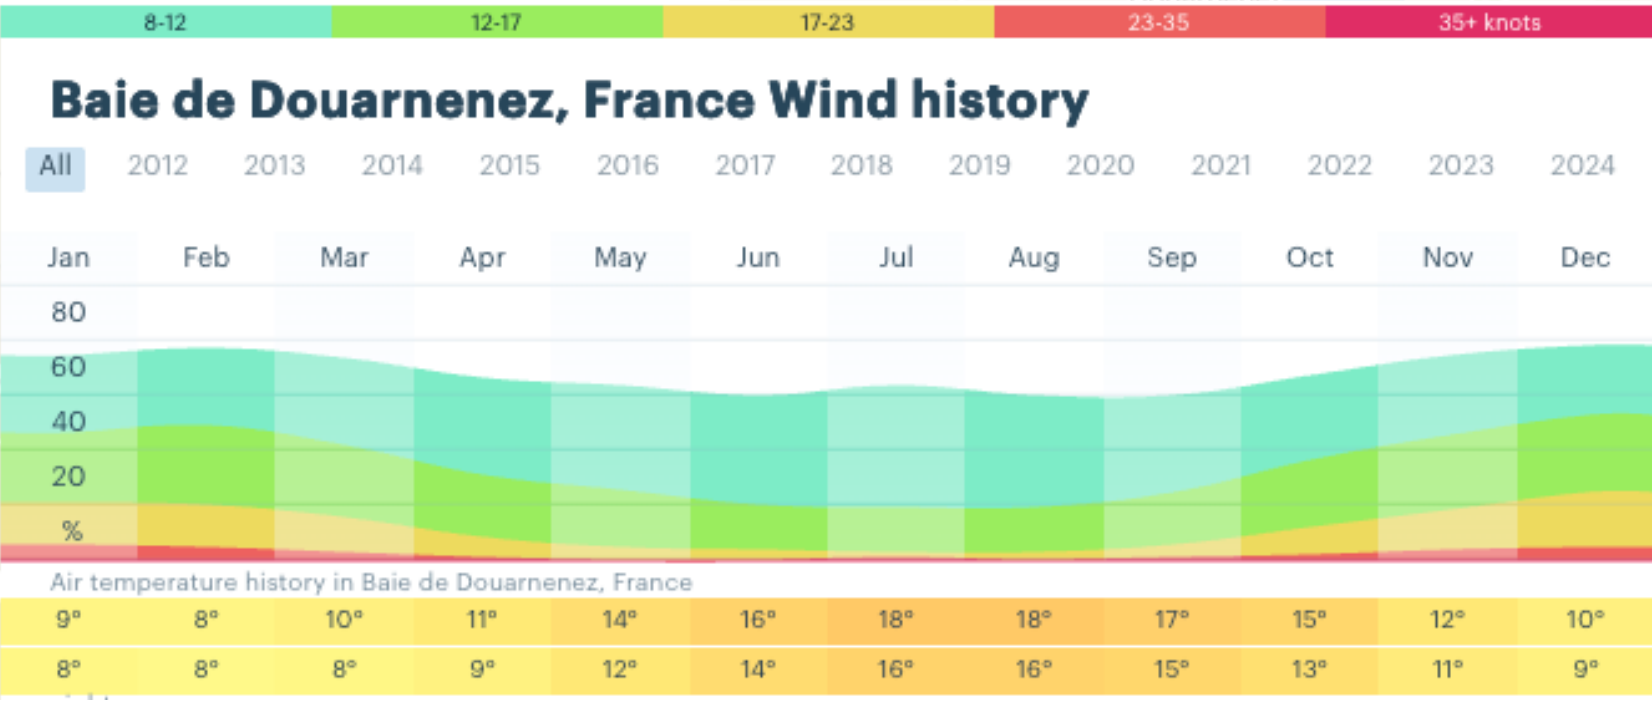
| 8-12 | 12-17 | 17-23 | 23-35 | 35+ knots |
|---|---|---|---|---|

Baie de Douarnenez, France Wind history

All 2012 2013 2014 2015 2016 2017 2018 2019 2020 2021 2022 2023 2024

Jan Feb Mar Apr May Jun Jul Aug Sep Oct Nov Dec

80
60
40
20
%

Air temperature history in Baie de Douarnenez, France

| 9° | 8° | 10° | 11° | 14° | 16° | 18° | 18° | 17° | 15° | 12° | 10° |
|---|---|---|---|---|---|---|---|---|---|---|---|
| 8° | 8° | 8° | 9° | 12° | 14° | 16° | 16° | 15° | 13° | 11° | 9° |